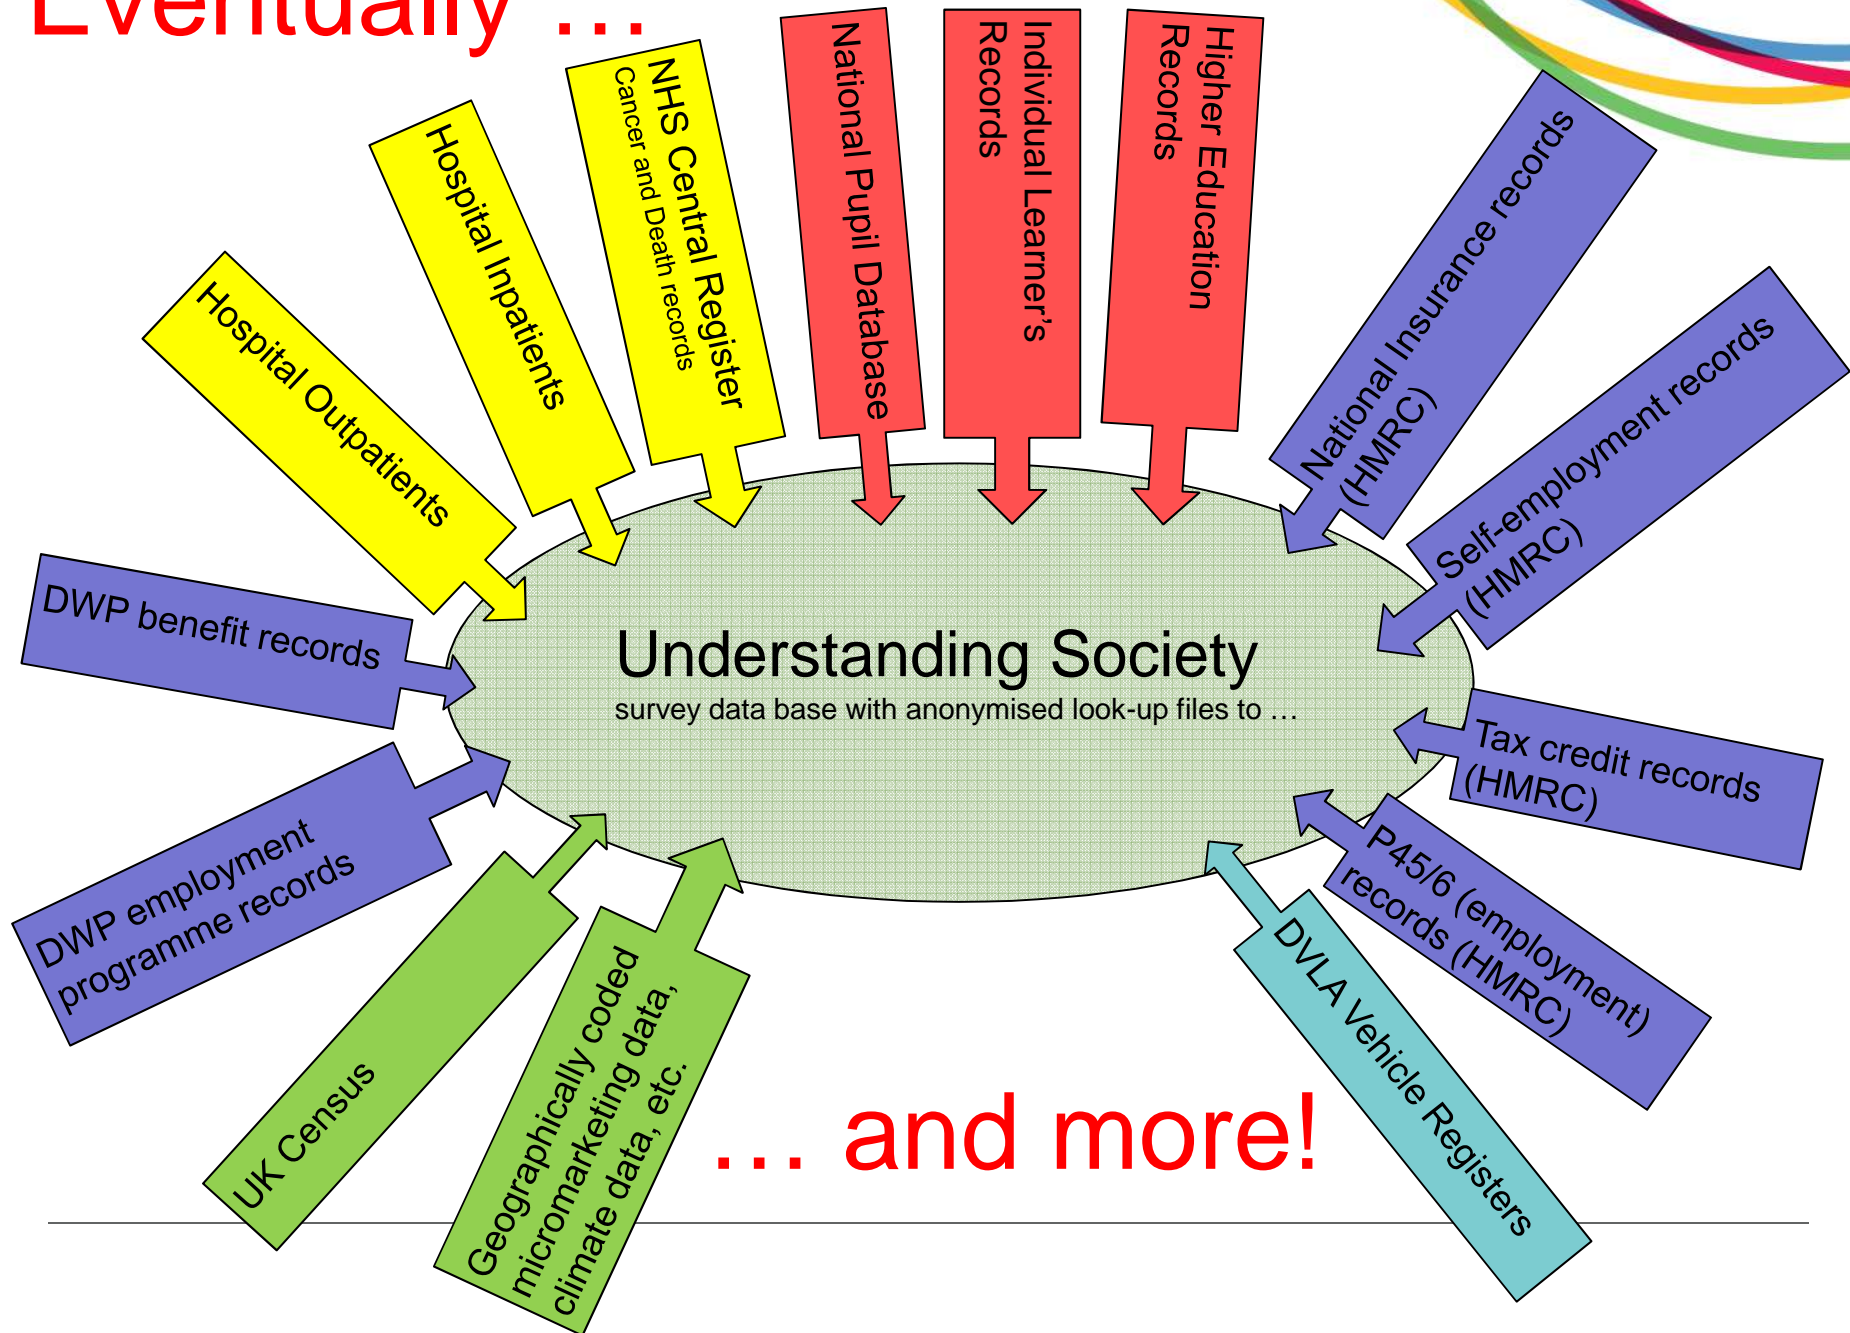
Eventually …

Hospital Outpatients

Hospital Inpatients

NHS Central Register
Cancer and Death records

National Pupil Database

Individual Learner's Records

Higher Education Records

National Insurance records (HMRC)

Self-employment records (HMRC)

DWP benefit records

Understanding Society
survey data base with anonymised look-up files to …

Tax credit records (HMRC)

DWP employment programme records

P45/6 (employment) records (HMRC)

UK Census

Geographically coded micromarketing data, climate data, etc.

… and more!

DVLA Vehicle Registers